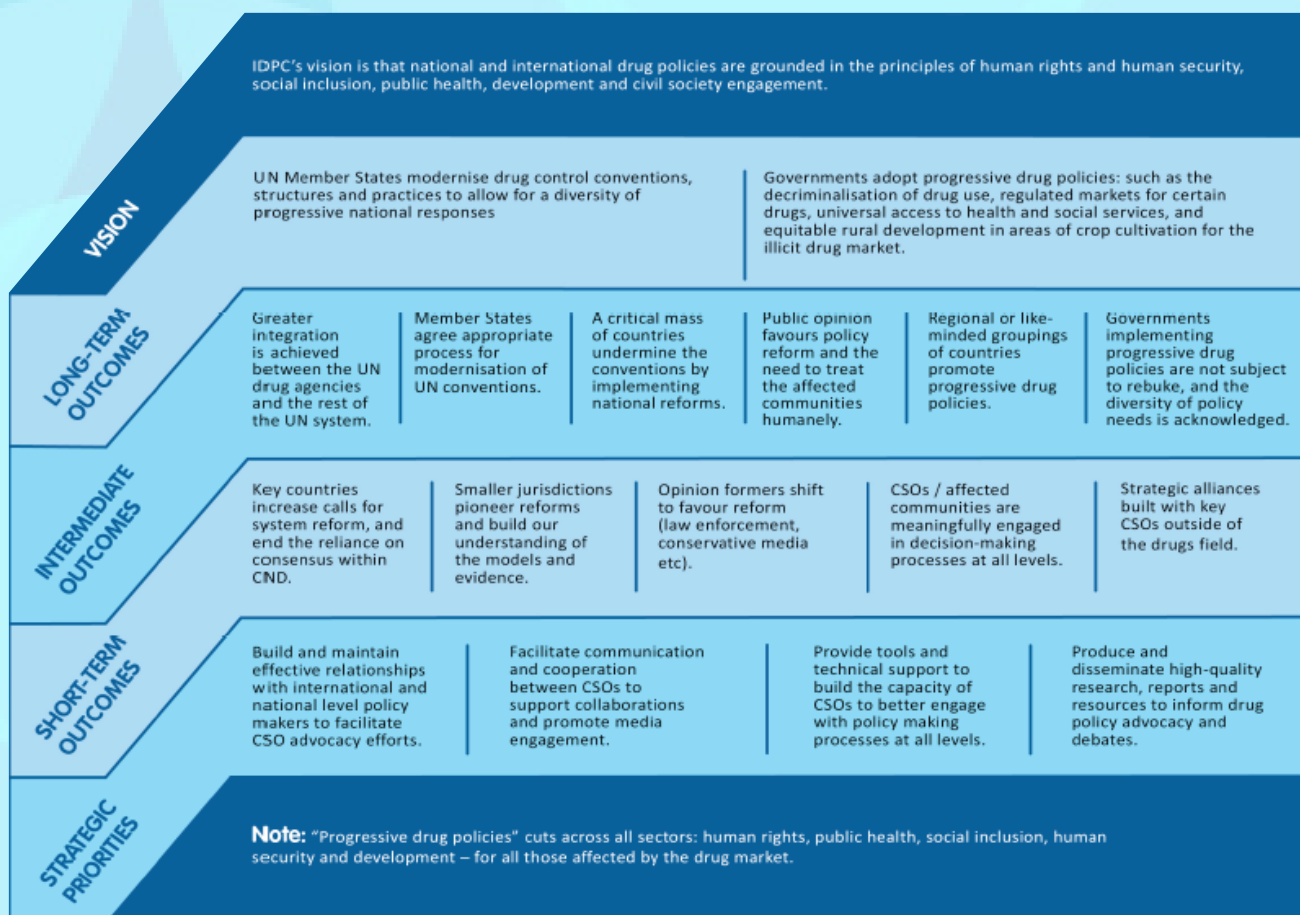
IDPC's vision is that national and international drug policies are grounded in the principles of human rights and human security, social inclusion, public health, development and civil society engagement.

VISION

UN Member States modernise drug control conventions, structures and practices to allow for a diversity of progressive national responses

Governments adopt progressive drug policies: such as the decriminalisation of drug use, regulated markets for certain drugs, universal access to health and social services, and equitable rural development in areas of crop cultivation for the illicit drug market.

LONG-TERM OUTCOMES

Greater integration is achieved between the UN drug agencies and the rest of the UN system.

Member States agree appropriate process for modernisation of UN conventions.

A critical mass of countries undermine the conventions by implementing national reforms.

Public opinion favours policy reform and the need to treat the affected communities humanely.

Regional or like-minded groupings of countries promote progressive drug policies.

Governments implementing progressive drug policies are not subject to rebuke, and the diversity of policy needs is acknowledged.

INTERMEDIATE OUTCOMES

Key countries increase calls for system reform, and end the reliance on consensus within CND.

Smaller jurisdictions pioneer reforms and build our understanding of the models and evidence.

Opinion formers shift to favour reform (law enforcement, conservative media etc).

CSOs / affected communities are meaningfully engaged in decision-making processes at all levels.

Strategic alliances built with key CSOs outside of the drugs field.

SHORT-TERM OUTCOMES

Build and maintain effective relationships with international and national level policy makers to facilitate CSO advocacy efforts.

Facilitate communication and cooperation between CSOs to support collaborations and promote media engagement.

Provide tools and technical support to build the capacity of CSOs to better engage with policy making processes at all levels.

Produce and disseminate high-quality research, reports and resources to inform drug policy advocacy and debates.

STRATEGIC PRIORITIES

Note: "Progressive drug policies" cuts across all sectors: human rights, public health, social inclusion, human security and development – for all those affected by the drug market.